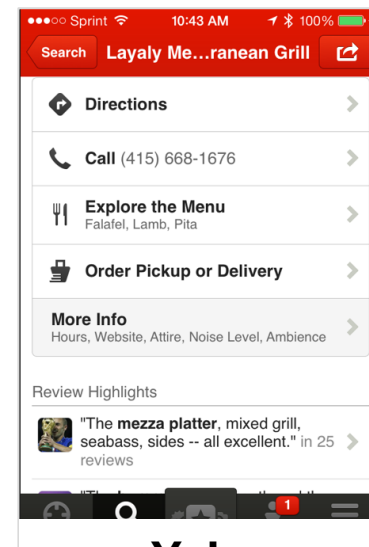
●●●○○ Sprint 10:43 AM 100%

Search Layaly Me...ranean Grill

Directions

Call (415) 668-1676

Explore the Menu
Falafel, Lamb, Pita

Order Pickup or Delivery

More Info
Hours, Website, Attire, Noise Level, Ambience

Review Highlights

"The mezza platter, mixed grill, seabass, sides -- all excellent." in 25 reviews

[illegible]

1